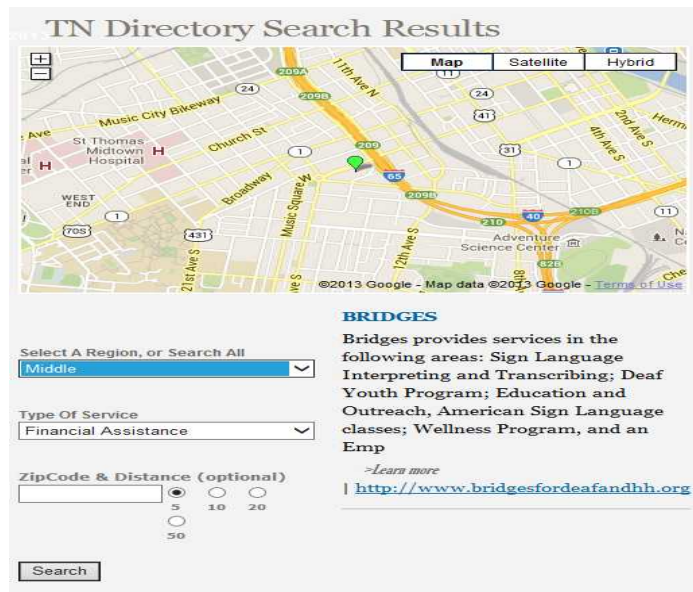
TN Directory Search Results

+
−

Map | Satellite | Hybrid

209A
11th Ave N
24
209B
Music City Bikeway
41
Ave
St Thomas Midtown Hospital
H
Church St
Herm
H
209
31
2nd Ave S
4th Ave S
1
1
WEST END
1
Broadway
Music Square W
65
209B
70S
431
210
40
210B
11
Adventure Science Center
21st Ave S
ve S
12th Ave S
8th
82B
©2013 Google - Map data ©2013 Google - Terms of Use

Select A Region, or Search All
Middle

Type Of Service
Financial Assistance

ZipCode & Distance (optional)
5 10 20
50

Search

BRIDGES

Bridges provides services in the following areas: Sign Language Interpreting and Transcribing; Deaf Youth Program; Education and Outreach, American Sign Language classes; Wellness Program, and an Emp

>Learn more

| http://www.bridgesfordeafandhh.org